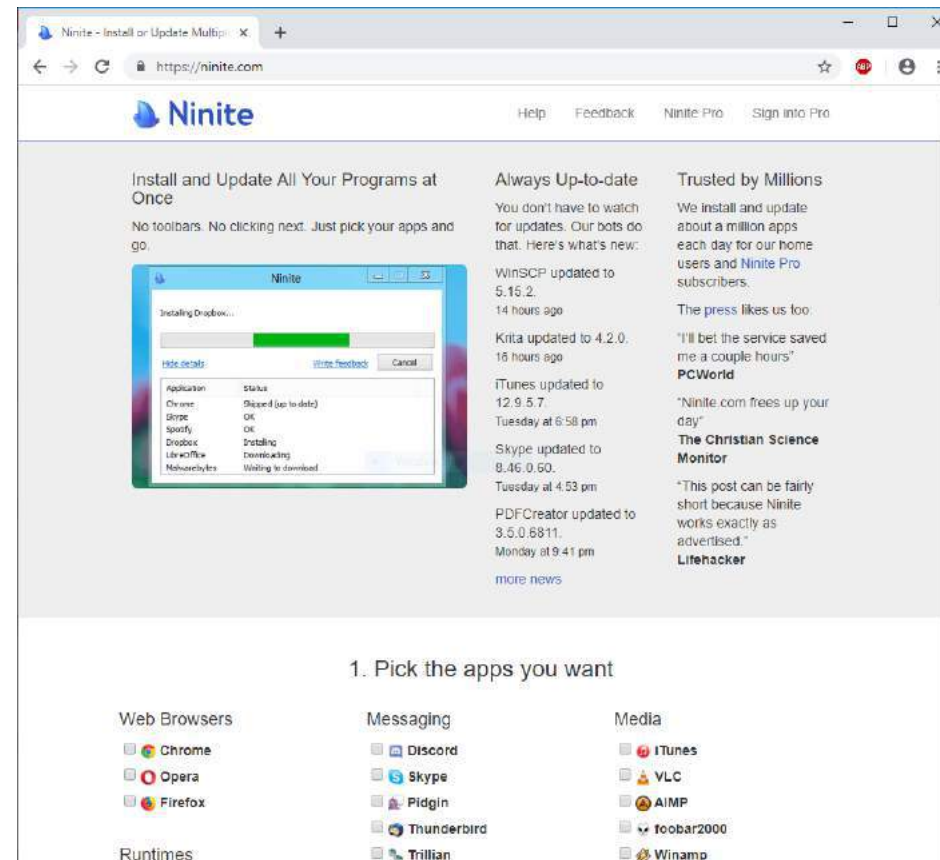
Ninite - Install or Update Multipl ×

https://ninite.com

Ninite

Help Feedback Ninite Pro Sign into Pro

Install and Update All Your Programs at Once

No toolbars. No clicking next. Just pick your apps and go.

Ninite

Installing Dropbox...

Hide details Write feedback Cancel

| Application | Status |
|---|---|
| Chrome | Skipped (up to date) |
| Skype | OK |
| Spotify | OK |
| Dropbox | Installing |
| LibreOffice | Downloading |
| Malwarebytes | Waiting to download |

Always Up-to-date

You don't have to watch for updates. Our bots do that. Here's what's new:

WinSCP updated to 5.15.2.
14 hours ago

Krita updated to 4.2.0.
16 hours ago

iTunes updated to 12.9.5.7.
Tuesday at 6:58 pm

Skype updated to 8.46.0.60.
Tuesday at 4:53 pm

PDFCreator updated to 3.5.0.6811.
Monday at 9:41 pm

more news

Trusted by Millions

We install and update about a million apps each day for our home users and Ninite Pro subscribers.

The press likes us too.

"I'll bet the service saved me a couple hours"
PCWorld

"Ninite.com frees up your day"
The Christian Science Monitor

"This post can be fairly short because Ninite works exactly as advertised."
Lifehacker

1. Pick the apps you want

Web Browsers
Chrome
Opera
Firefox

Runtimes

Messaging
Discord
Skype
Pidgin
Thunderbird
Trillian

Media
iTunes
VLC
AIMP
foobar2000
Winamp